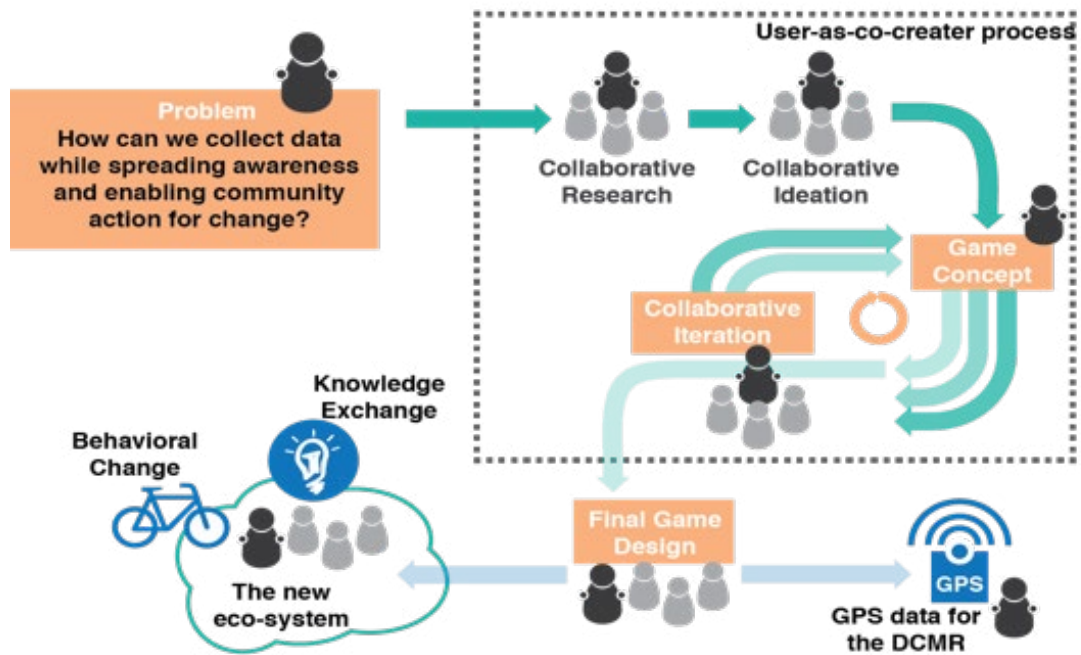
User-as-co-creater process

Problem
How can we collect data while spreading awareness and enabling community action for change?

Collaborative Research

Collaborative Ideation

Game Concept

Collaborative Iteration

Knowledge Exchange

Behavioral Change

The new eco-system

Final Game Design

GPS

GPS data for the DCMR